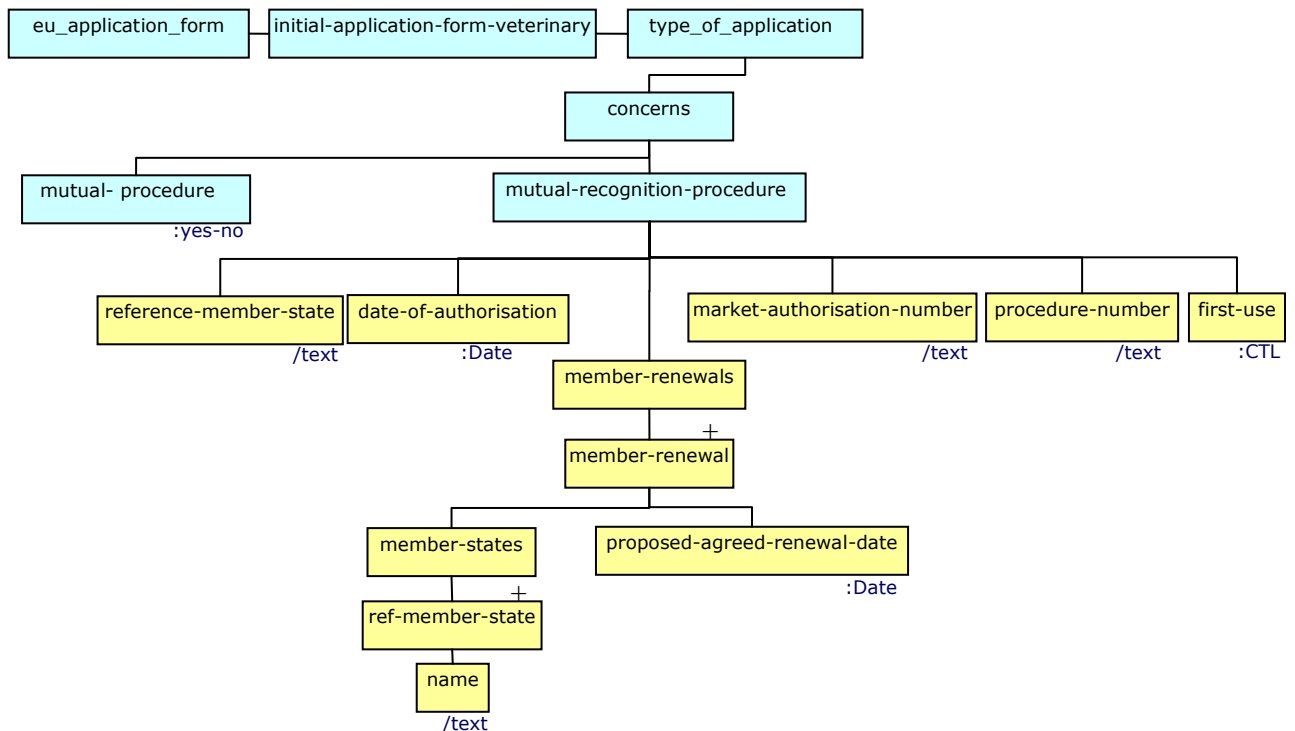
eu_application_form
initial-application-form-veterinary
type_of_application
concerns
mutual- procedure
:yes-no
mutual-recognition-procedure
reference-member-state
/text
date-of-authorisation
:Date
market-authorisation-number
/text
procedure-number
/text
first-use
:CTL
member-renewals
+
member-renewal
member-states
+
ref-member-state
name
/text
proposed-agreed-renewal-date
:Date